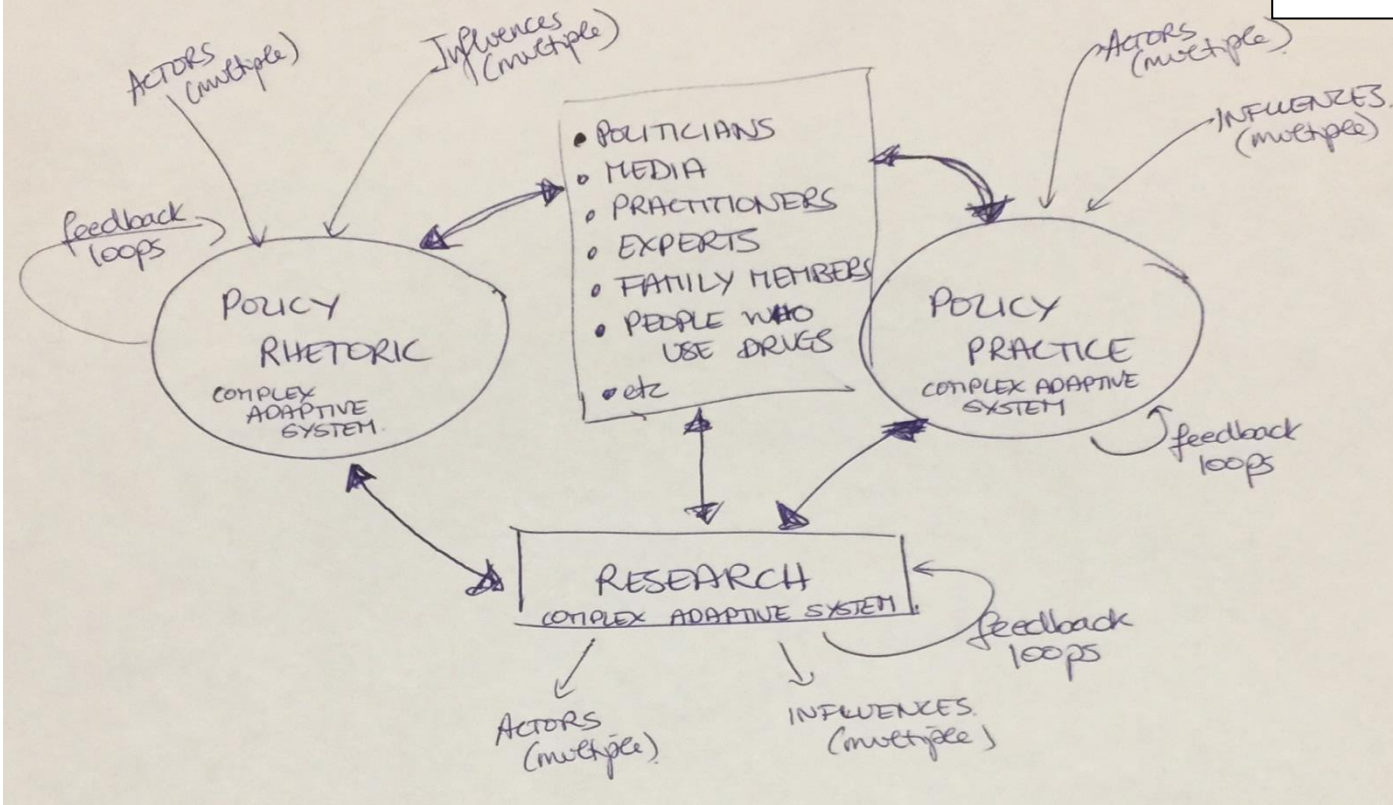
ACTORS (multiple)

Influences (multiple)

feedback loops

POLICY RHETORIC
COMPLEX ADAPTIVE SYSTEM.

• POLITICIANS
• MEDIA
• PRACTITIONERS
• EXPERTS
• FAMILY MEMBERS
• PEOPLE WHO USE DRUGS
• etc

ACTORS (multiple)

INFLUENZES. (multiple)

POLICY PRACTICE
COMPLEX ADAPTIVE SYSTEM

feedback loops

RESEARCH
COMPLEX ADAPTIVE SYSTEM.

feedback loops

ACTORS (multiple)

INFLUENCES. (multiple)